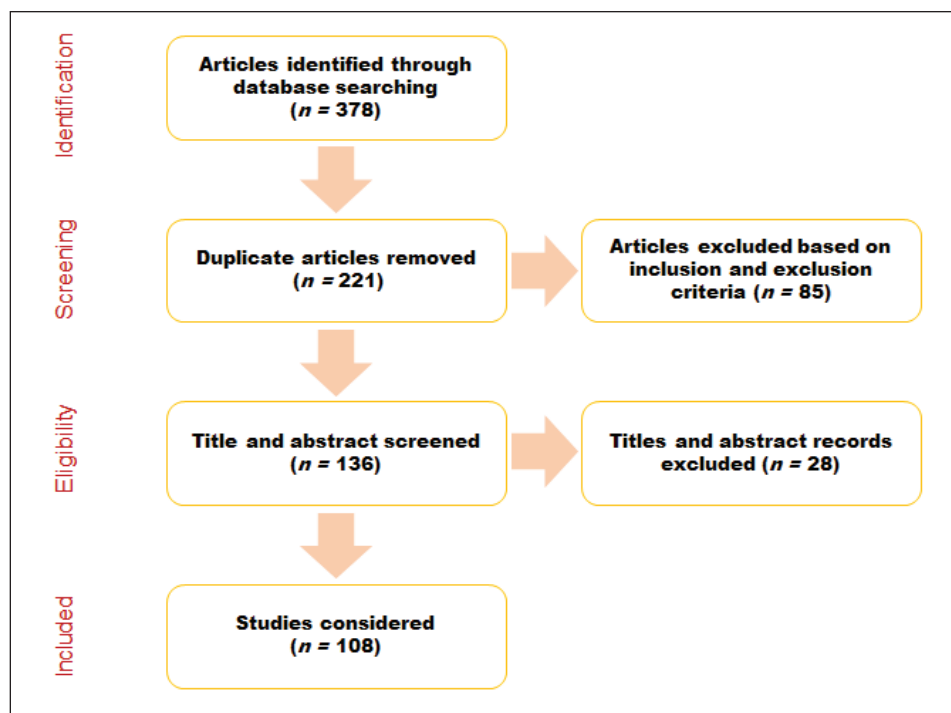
Identification

Articles identified through database searching
(*n* = 378)

Screening

Duplicate articles removed
(*n* = 221)

Articles excluded based on inclusion and exclusion criteria (*n* = 85)

Eligibility

Title and abstract screened
(*n* = 136)

Titles and abstract records excluded (*n* = 28)

Included

Studies considered
(*n* = 108)